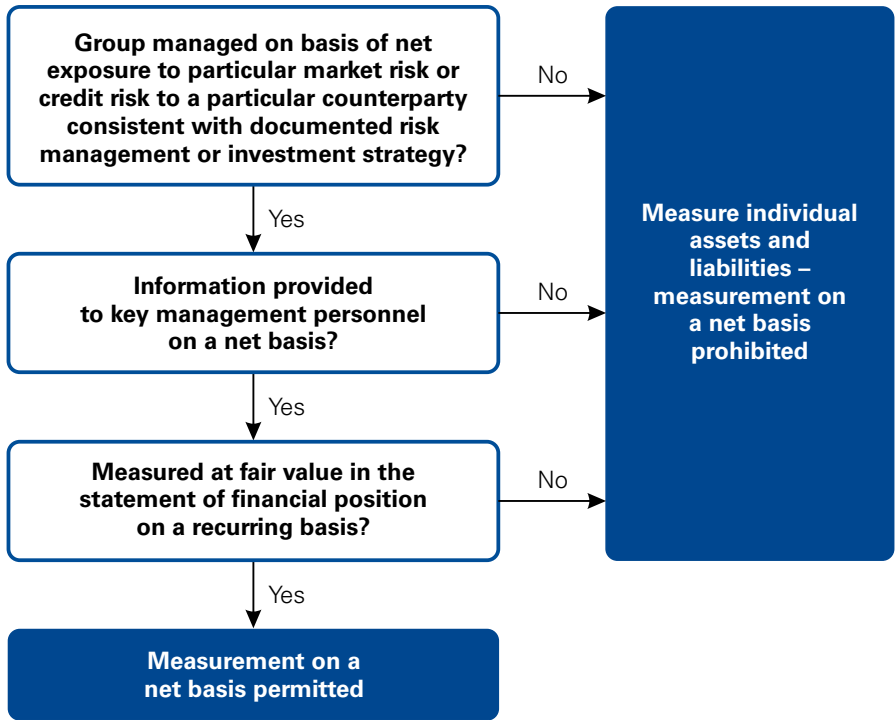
Group managed on basis of net exposure to particular market risk or credit risk to a particular counterparty consistent with documented risk management or investment strategy?

No

Yes

Information provided to key management personnel on a net basis?

No

Yes

Measured at fair value in the statement of financial position on a recurring basis?

No

Yes

Measurement on a net basis permitted

Measure individual assets and liabilities – measurement on a net basis prohibited